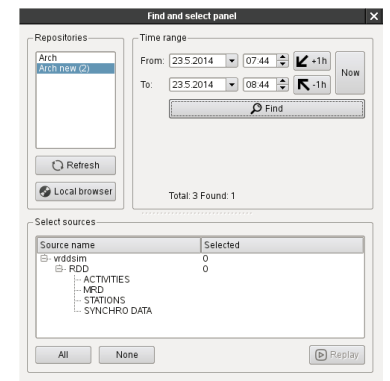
Find and select panel

Repositories
Arch
Arch new (2)

Refresh
Local browser

Time range
From: 23.5.2014 07:44 +1h
To: 23.5.2014 08:44 -1h
Now
Find

Total: 3 Found: 1

Select sources

| Source name | Selected |
|---|---|
| vrddsim | 0 |
| RDD | 0 |
| ACTIVITIES | |
| MRD | |
| STATIONS | |
| SYNCHRO DATA | |

All
None
Replay